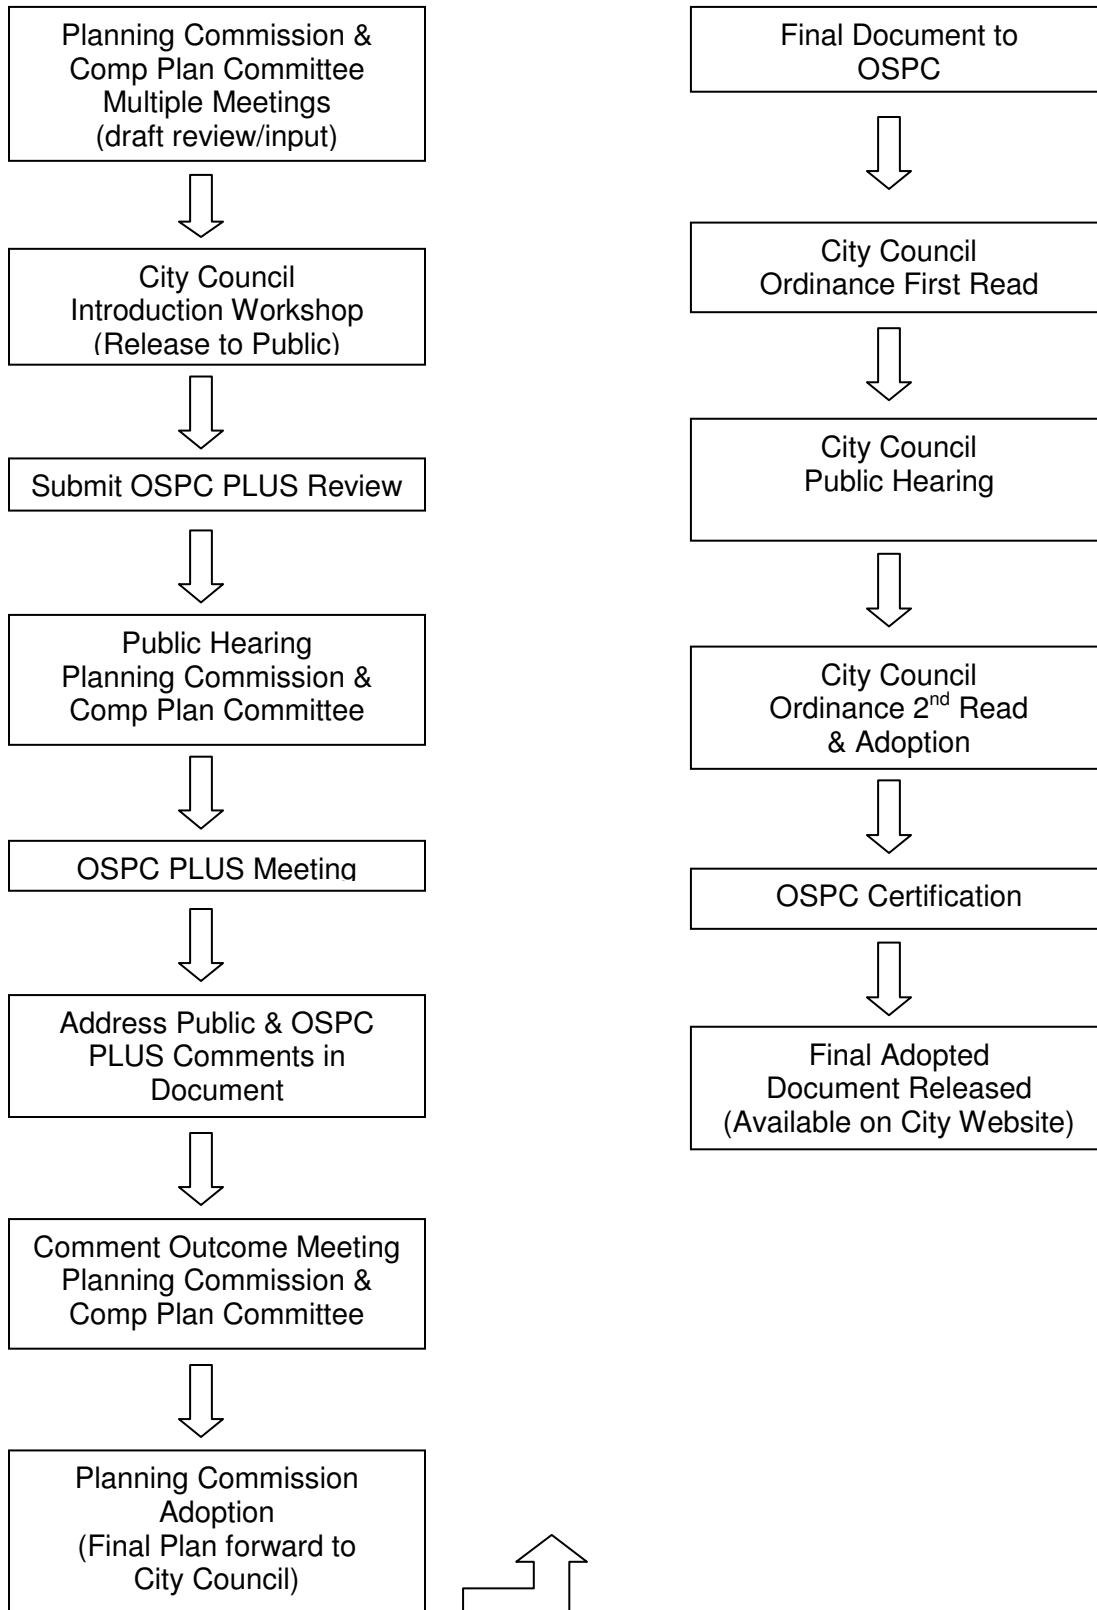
Planning Commission & Comp Plan Committee Multiple Meetings (draft review/input)

City Council Introduction Workshop (Release to Public)

Submit OSPC PLUS Review

Public Hearing Planning Commission & Comp Plan Committee

OSPC PLUS Meeting

Address Public & OSPC PLUS Comments in Document

Comment Outcome Meeting Planning Commission & Comp Plan Committee

Planning Commission Adoption (Final Plan forward to City Council)

Final Document to OSPC

City Council Ordinance First Read

City Council Public Hearing

City Council Ordinance 2$^{nd}$ Read & Adoption

OSPC Certification

Final Adopted Document Released (Available on City Website)